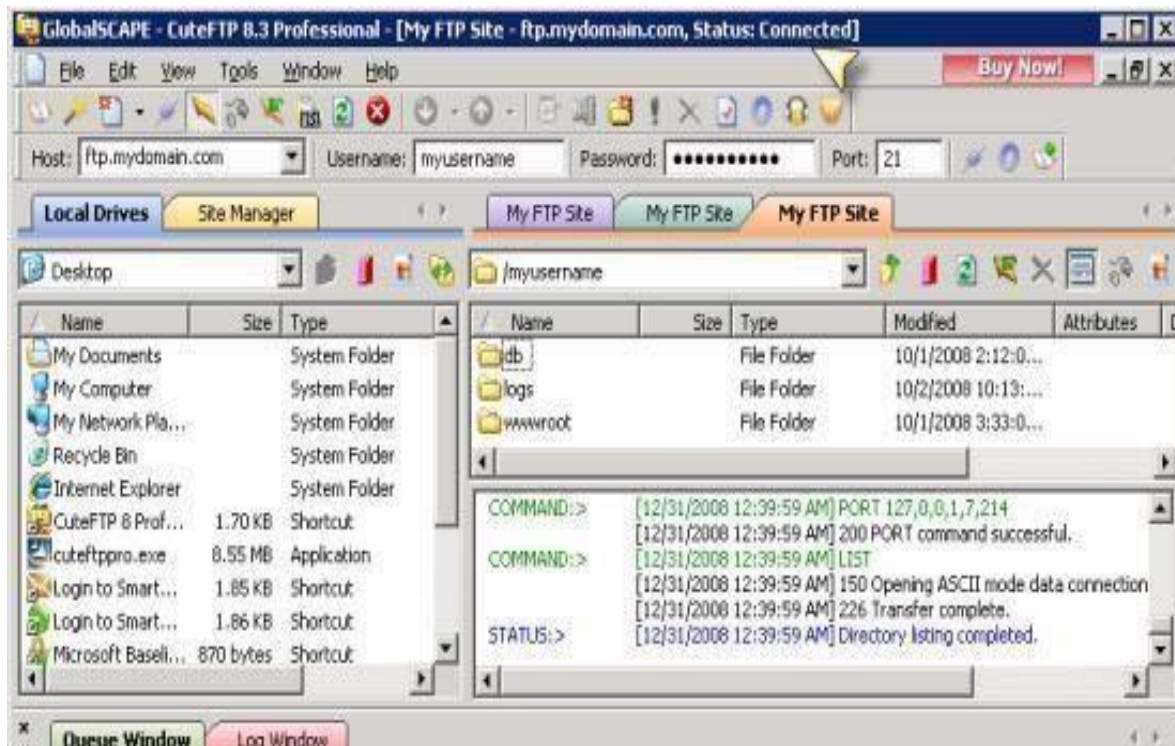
GlobalSCAPE - CuteFTP 8.3 Professional - [My FTP Site - ftp.mydomain.com, Status: Connected]

File Edit View Tools Window Help

Buy Now!

Host: ftp.mydomain.com Username: myusername Password: ••••••••••• Port: 21

Local Drives | Site Manager

My FTP Site | My FTP Site | My FTP Site

Desktop

/myusername

| Name | Size | Type |
|---|---|---|
| My Documents | | System Folder |
| My Computer | | System Folder |
| My Network Pla... | | System Folder |
| Recycle Bin | | System Folder |
| Internet Explorer | | System Folder |
| CuteFTP 8 Prof... | 1.70 KB | Shortcut |
| cuteftppro.exe | 8.55 MB | Application |
| Login to Smart... | 1.85 KB | Shortcut |
| Login to Smart... | 1.86 KB | Shortcut |
| Microsoft Baseli... | 870 bytes | Shortcut |

| Name | Size | Type | Modified | Attributes |
|---|---|---|---|---|
| db | | File Folder | 10/1/2008 2:12:0... | |
| logs | | File Folder | 10/2/2008 10:13:... | |
| wwwroot | | File Folder | 10/1/2008 3:33:0... | |

COMMAND:> [12/31/2008 12:39:59 AM] PORT 127,0,0,1,7,214
[12/31/2008 12:39:59 AM] 200 PORT command successful.
COMMAND:> [12/31/2008 12:39:59 AM] LIST
[12/31/2008 12:39:59 AM] 150 Opening ASCII mode data connection
[12/31/2008 12:39:59 AM] 226 Transfer complete.
STATUS:> [12/31/2008 12:39:59 AM] Directory listing completed.

Queue Window | Log Window